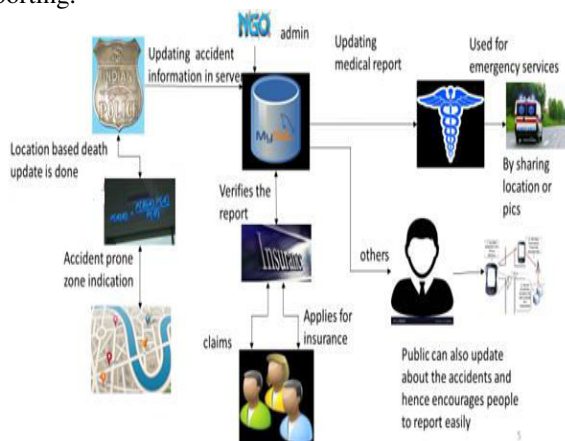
porting.

NGO admin

Updating accident information in server

Updating medical report

Used for emergency services

By sharing location or pics

Location based death update is done

Verifies the report

others

Accident prone zone indication

Insurance

claims

Applies for insurance

Public can also update about the accidents and hence encourages people to report easily

5